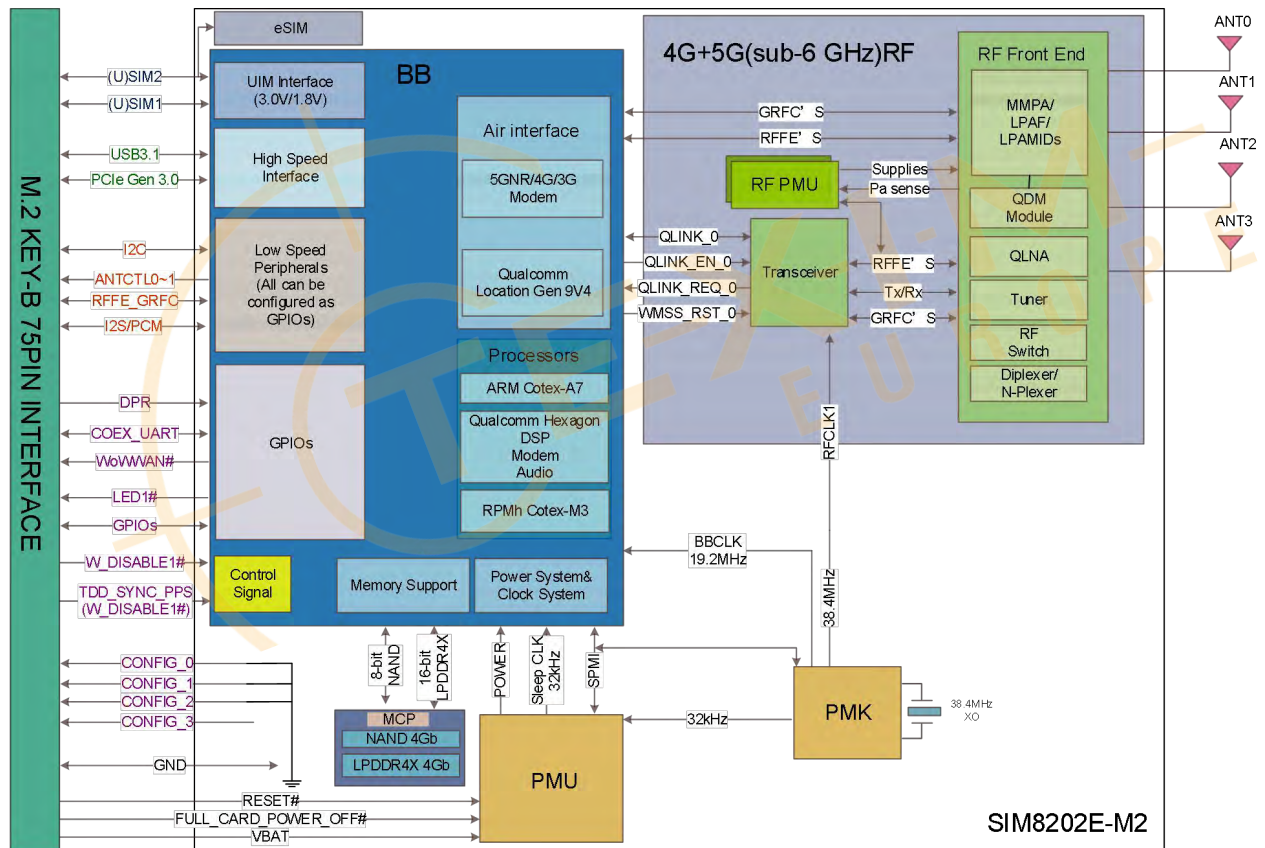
M.2 KEY-B 75PIN INTERFACE

eSIM

BB

UIM Interface (3.0V/1.8V)

(U)SIM2
(U)SIM1

High Speed Interface

USB3.1
PCIe Gen 3.0

Low Speed Peripherals (All can be configured as GPIOs)

I2C
ANTCTL0~1
RFFE_GRFC
I2S/PCM

GPIOs

DPR
COEX_UART
WoWWAN#
LED1#
GPIOs

Control Signal

W_DISABLE1#
TDD_SYNC_PPS (W_DISABLE1#)

Air interface

5GNR/4G/3G Modem

Qualcomm Location Gen 9V4

Processors

ARM Cotex-A7

Qualcomm Hexagon DSP Modem Audio

RPMh Cotex-M3

Memory Support

Power System& Clock System

4G+5G(sub-6 GHz)RF

GRFC' S
RFFE' S

RF PMU

Supplies
Pa sense

QLINK_0
QLINK_EN_0
QLINK_REQ_0
WMSS_RST_0

Transceiver

RFFE' S
Tx/Rx
GRFC' S

RF Front End

MMPA/ LPAF/ LPAMIDs

QDM Module

QLNA

Tuner

RF Switch

Diplexer/ N-Plexer

ANT0
ANT1
ANT2
ANT3

RFCLK1

BBCLK 19.2MHz

38.4MHz

8-bit NAND
16-bit LPDDR4X

POWER
Sleep CLK 32kHz
SPMI

MCP
NAND 4Gb
LPDDR4X 4Gb

PMU

32kHz

PMK

38.4MHz XO

CONFIG_0
CONFIG_1
CONFIG_2
CONFIG_3

GND

RESET#
FULL_CARD_POWER_OFF#
VBAT

SIM8202E-M2

TE-KAM EUROPE